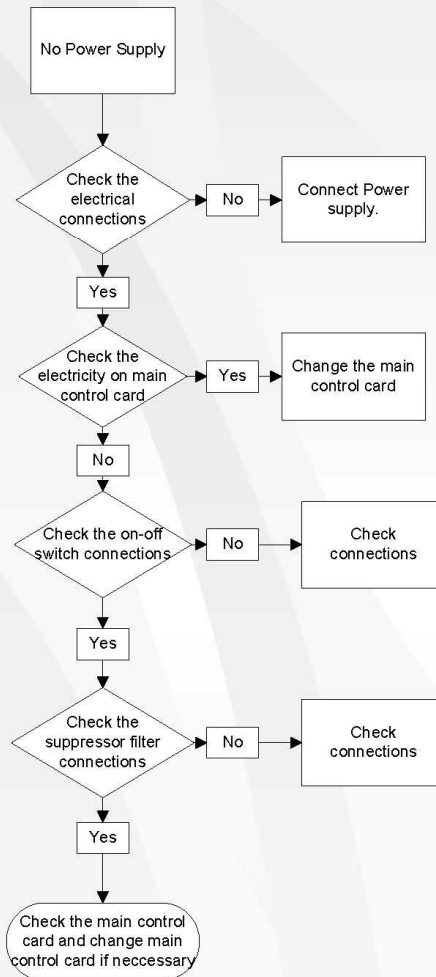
No Power Supply

Check the electrical connections

No

Connect Power supply.

Yes

Check the electricity on main control card

Yes

Change the main control card

No

Check the on-off switch connections

No

Check connections

Yes

Check the suppressor filter connections

No

Check connections

Yes

Check the main control card and change main control card if neccessary